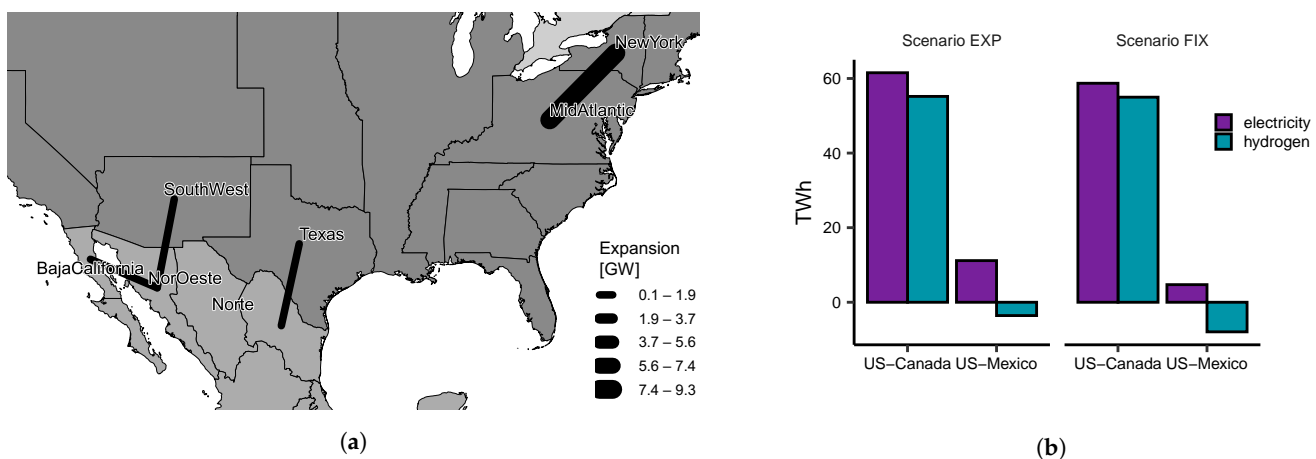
NewYork
MidAtlantic
SouthWest
Texas
BajaCalifornia
NorOeste
Norte

Expansion
[GW]
0.1 – 1.9
1.9 – 3.7
3.7 – 5.6
5.6 – 7.4
7.4 – 9.3

(a)

Scenario EXP
Scenario FIX
TWh
60
40
20
0
electricity
hydrogen
US−Canada US−Mexico
US−Canada US−Mexico

(b)